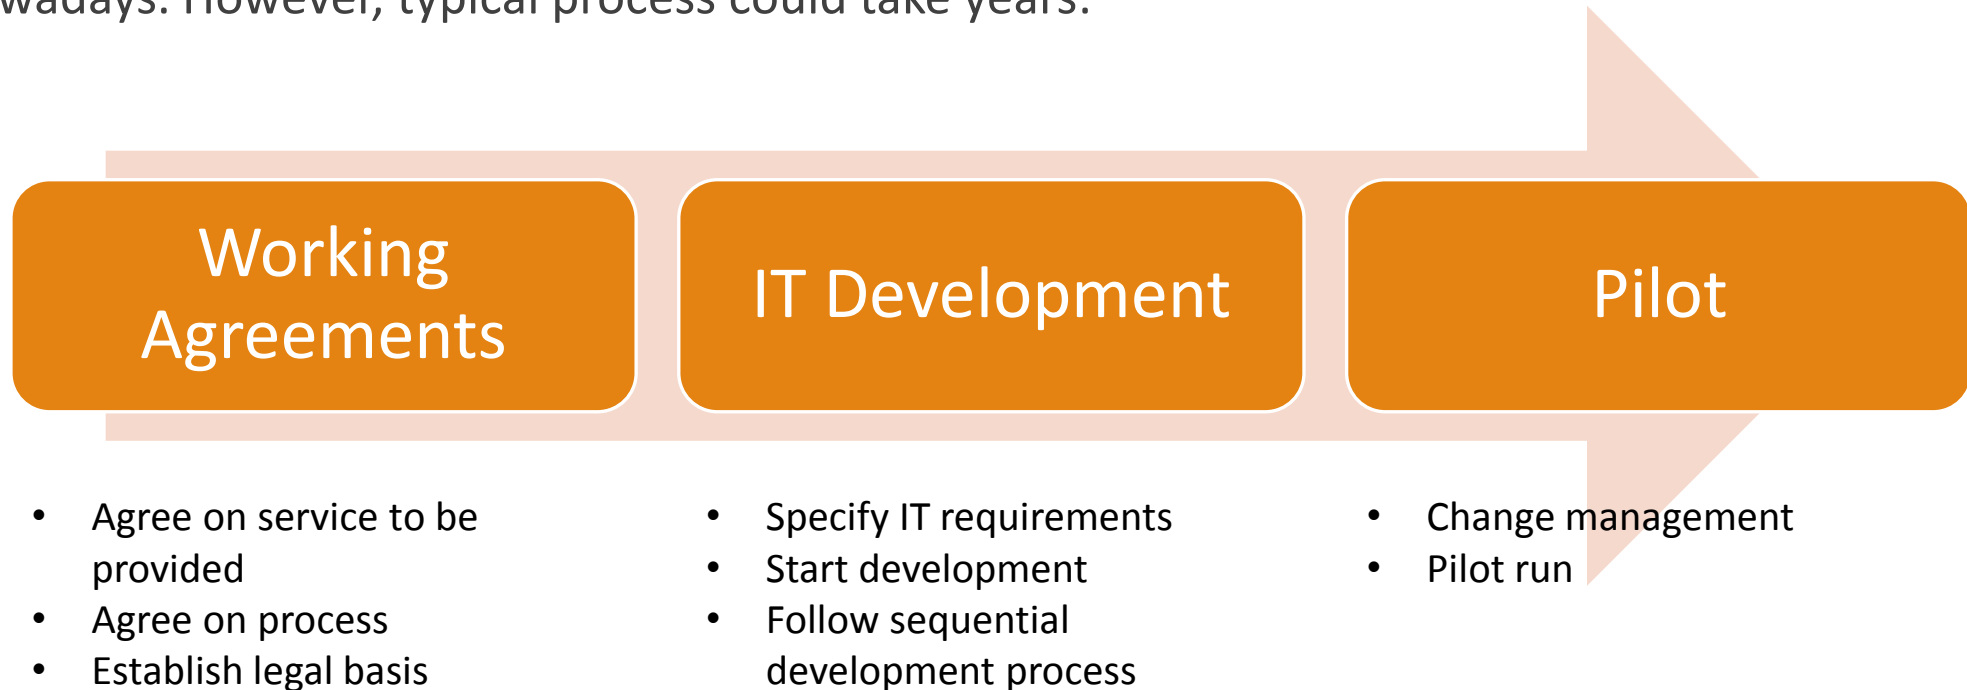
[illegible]adays. However, typical process could take years.

Working Agreements

IT Development

Pilot

- Agree on service to be provided
- Agree on process
- Establish legal basis

- Specify IT requirements
- Start development
- Follow sequential development process

- Change management
- Pilot run